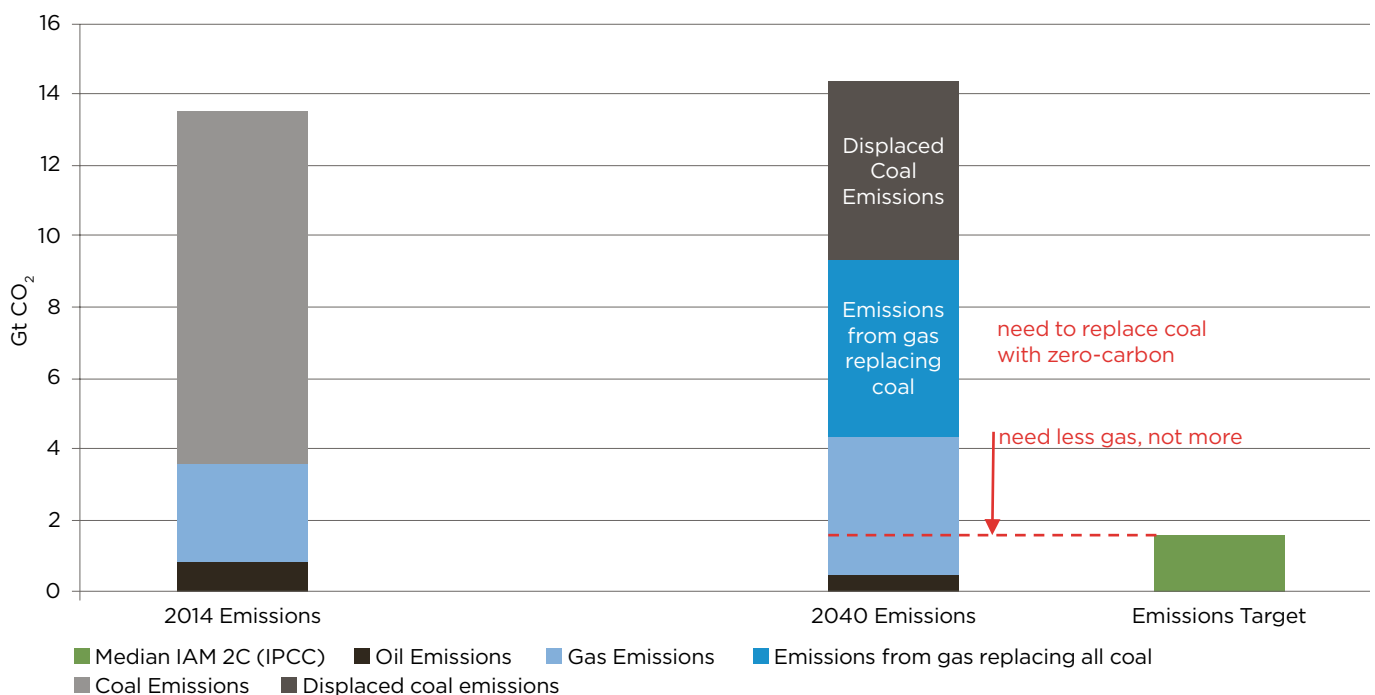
16
14
12
10
8
6
4
2
0

Gt $CO_2$

Displaced Coal Emissions

Emissions from gas replacing coal

need to replace coal with zero-carbon

need less gas, not more

2014 Emissions

2040 Emissions

Emissions Target

Median IAM 2C (IPCC)
Oil Emissions
Gas Emissions
Emissions from gas replacing all coal
Coal Emissions
Displaced coal emissions